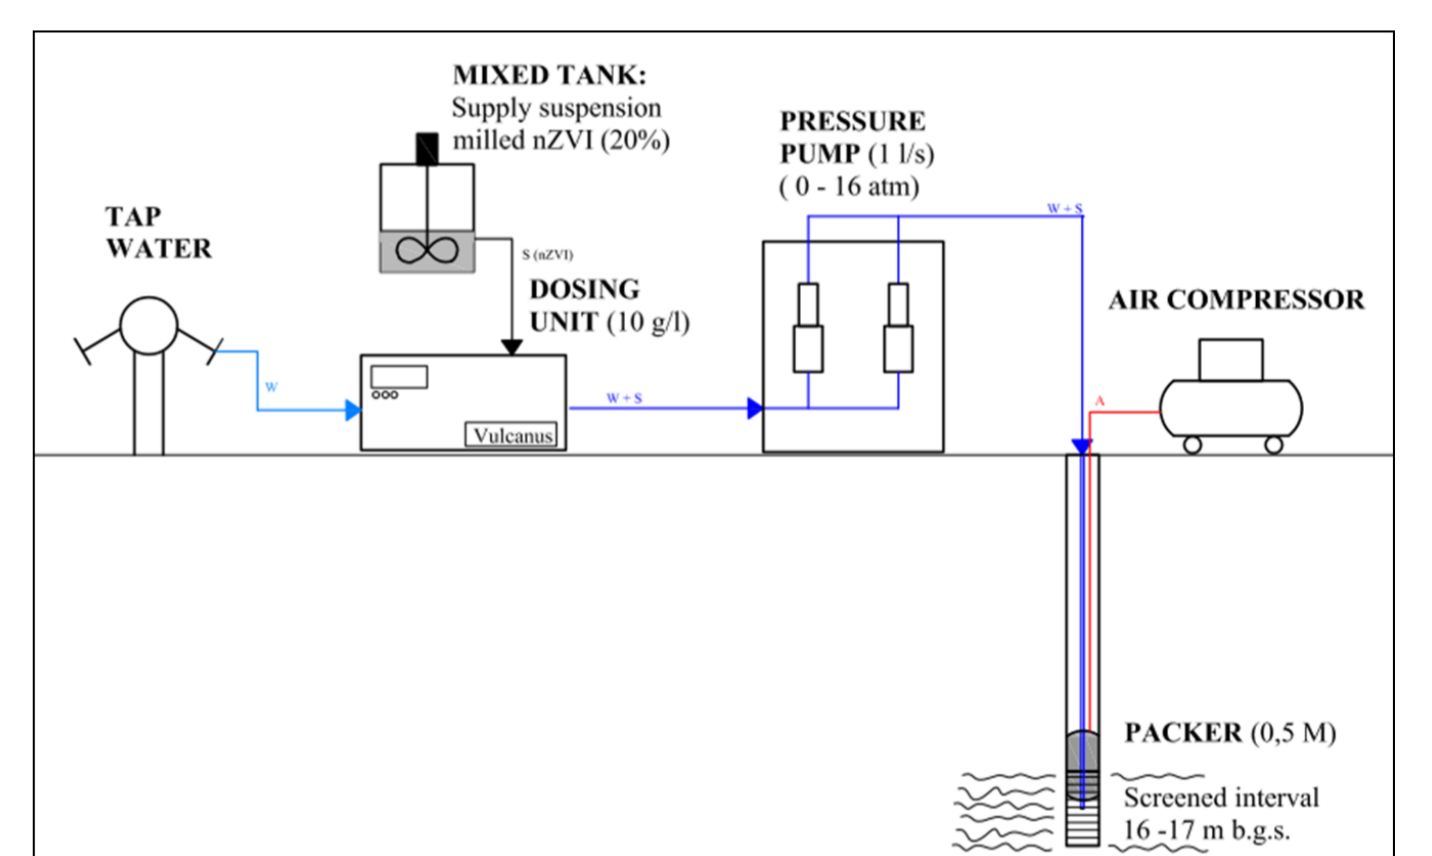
MIXED TANK:
Supply suspension milled nZVI (20%)

PRESSURE PUMP (1 l/s)
( 0 - 16 atm)

TAP WATER

S (nZVI)

DOSING UNIT (10 g/l)

W + S

AIR COMPRESSOR

W

W + S

Vulcanus

A

PACKER (0,5 M)

Screened interval
16 -17 m b.g.s.